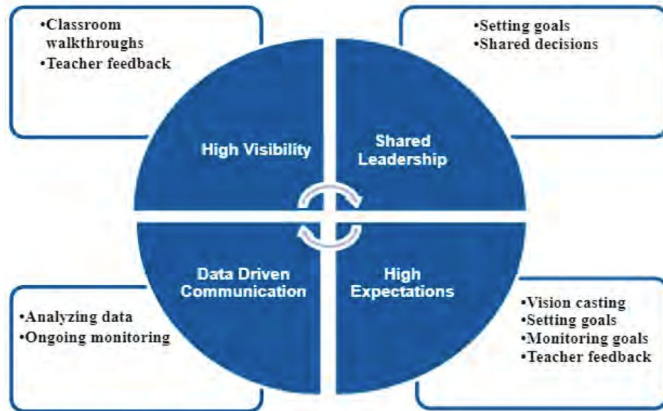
•Classroom walkthroughs
•Teacher feedback

•Setting goals
•Shared decisions

High Visibility

Shared Leadership

Data Driven Communication

High Expectations

•Analyzing data
•Ongoing monitoring

•Vision casting
•Setting goals
•Monitoring goals
•Teacher feedback